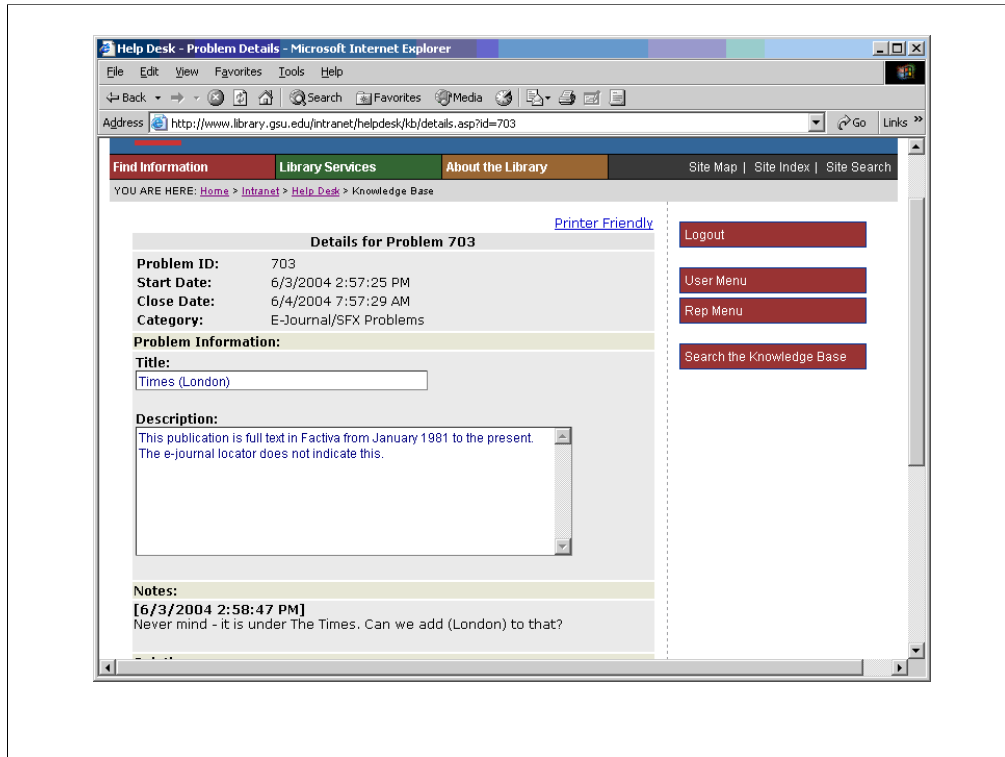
Help Desk - Problem Details - Microsoft Internet Explorer

File Edit View Favorites Tools Help

Back Search Favorites Media

Address http://www.library.gsu.edu/intranet/helpdesk/kb/details.asp?id=703 Go Links »

Find Information | Library Services | About the Library | Site Map | Site Index | Site Search

YOU ARE HERE: Home > Intranet > Help Desk > Knowledge Base

Printer Friendly

Details for Problem 703

| | |
|---|---|
| Problem ID: | 703 |
| Start Date: | 6/3/2004 2:57:25 PM |
| Close Date: | 6/4/2004 7:57:29 AM |
| Category: | E-Journal/SFX Problems |

Problem Information:

Title:
Times (London)

Description:
This publication is full text in Factiva from January 1981 to the present. The e-journal locator does not indicate this.

Notes:
[6/3/2004 2:58:47 PM]
Never mind - it is under The Times. Can we add (London) to that?

Logout

User Menu

Rep Menu

Search the Knowledge Base